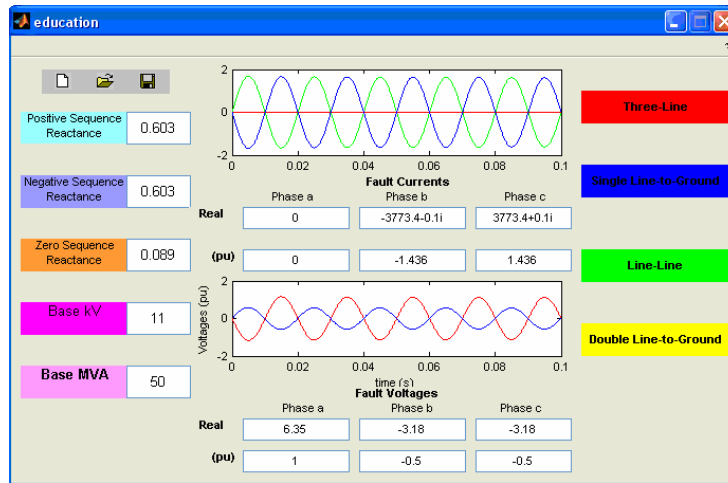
education

Positive Sequence Reactance 0.603

Negative Sequence Reactance 0.603

Zero Sequence Reactance 0.089

Base kV 11

Base MVA 50

2
0
-2
0 0.02 0.04 0.06 0.08 0.1

Fault Currents

| | Phase a | Phase b | Phase c |
|---|---|---|---|
| Real | 0 | -3773.4-0.1i | 3773.4+0.1i |
| (pu) | 0 | -1.436 | 1.436 |

Voltages (pu)
2
0
-2
0 0.02 0.04 0.06 0.08 0.1
time (s)

Fault Voltages

| | Phase a | Phase b | Phase c |
|---|---|---|---|
| Real | 6.35 | -3.18 | -3.18 |
| (pu) | 1 | -0.5 | -0.5 |

Three-Line

Single Line-to-Ground

Line-Line

Double Line-to-Ground